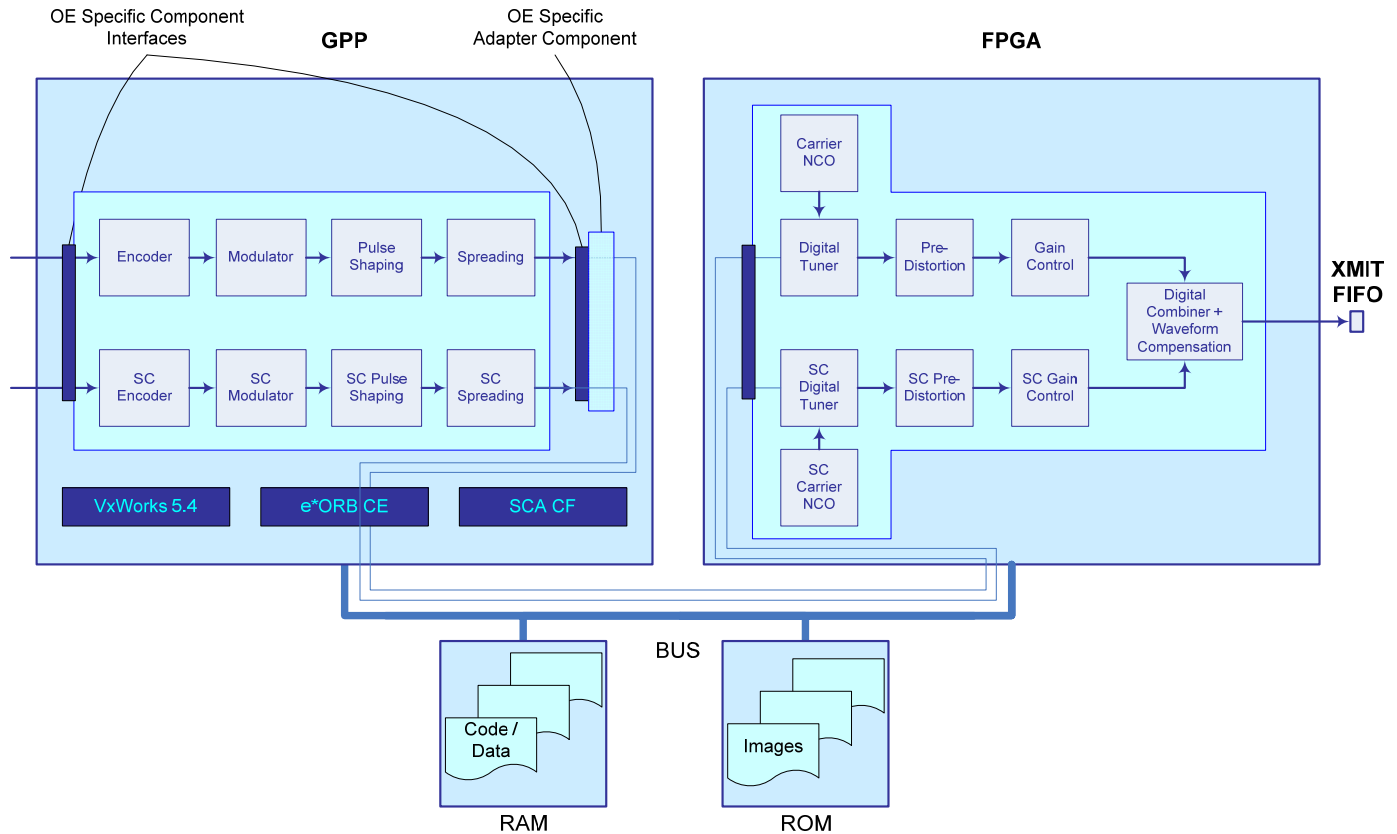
OE Specific Component Interfaces

OE Specific Adapter Component

GPP

FPGA

Encoder

Modulator

Pulse Shaping

Spreading

SC Encoder

SC Modulator

SC Pulse Shaping

SC Spreading

VxWorks 5.4

e*ORB CE

SCA CF

Carrier NCO

Digital Tuner

Pre-Distortion

Gain Control

Digital Combiner + Waveform Compensation

SC Digital Tuner

SC Pre-Distortion

SC Gain Control

SC Carrier NCO

XMIT FIFO

BUS

Code / Data

Images

RAM

ROM